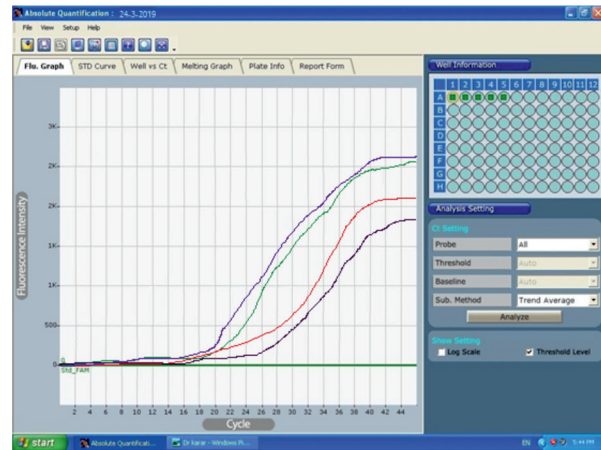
Absolute Quantification : 24-3-2019

File View Setup Help

Flu. Graph | STD Curve | Well vs Ct | Melting Graph | Plate Info | Report Form

Fluorescence Intensity

3K
2K
2K
1K
1K
500
0

Std_FAM

2 4 6 8 10 12 14 16 18 20 22 24 26 28 30 32 34 36 38 40 42 44

Cycle

Well Information

1 2 3 4 5 6 7 8 9 10 11 12
A B C D E F G H

Analysis Setting

Ct Setting

| Probe | All |
|---|---|
| Threshold | Auto |
| Baseline | Auto |
| Sub. Method | Trend Average |

Analyze

Show Setting

Log Scale
Threshold Level

start | Absolute Quantificati... | Dr Karar - Windows Pi...

EN 5:44 PM